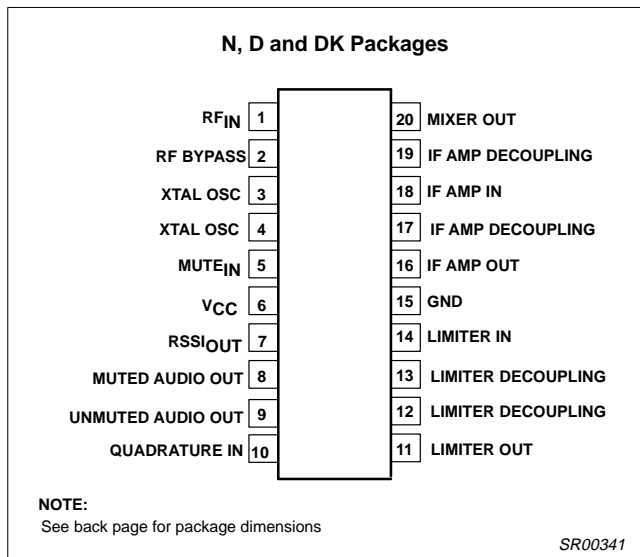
N, D and DK Packages

$RF_{IN}$ 1
RF BYPASS 2
XTAL OSC 3
XTAL OSC 4
$MUTE_{IN}$ 5
$V_{CC}$ 6
$RSSI_{OUT}$ 7
MUTED AUDIO OUT 8
UNMUTED AUDIO OUT 9
QUADRATURE IN 10

20 MIXER OUT
19 IF AMP DECOUPLING
18 IF AMP IN
17 IF AMP DECOUPLING
16 IF AMP OUT
15 GND
14 LIMITER IN
13 LIMITER DECOUPLING
12 LIMITER DECOUPLING
11 LIMITER OUT

NOTE:
See back page for package dimensions

SR00341